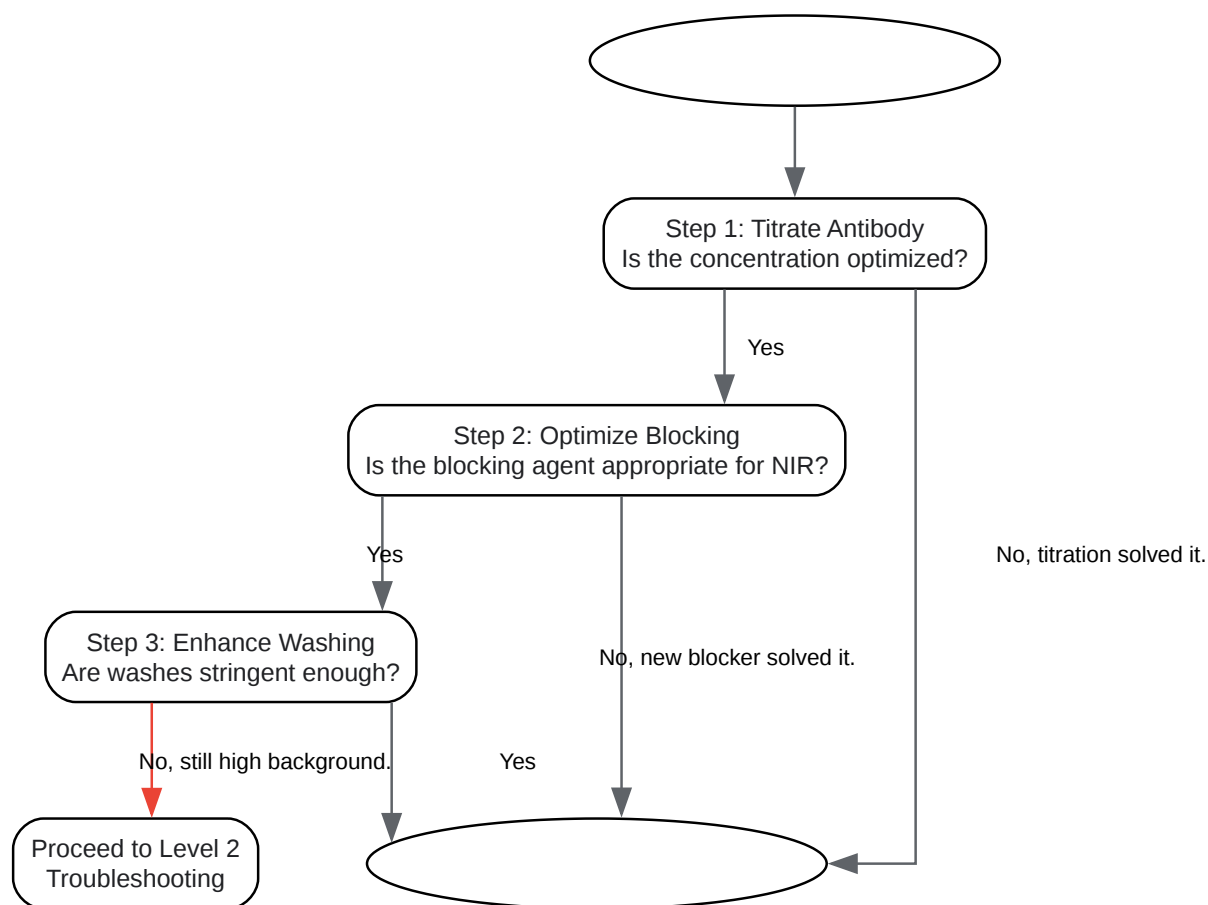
Step 1: Titrate Antibody
Is the concentration optimized?

Yes

Step 2: Optimize Blocking
Is the blocking agent appropriate for NIR?

Yes

No, titration solved it.

Step 3: Enhance Washing
Are washes stringent enough?

No, new blocker solved it.

No, still high background.

Yes

Proceed to Level 2
Troubleshooting